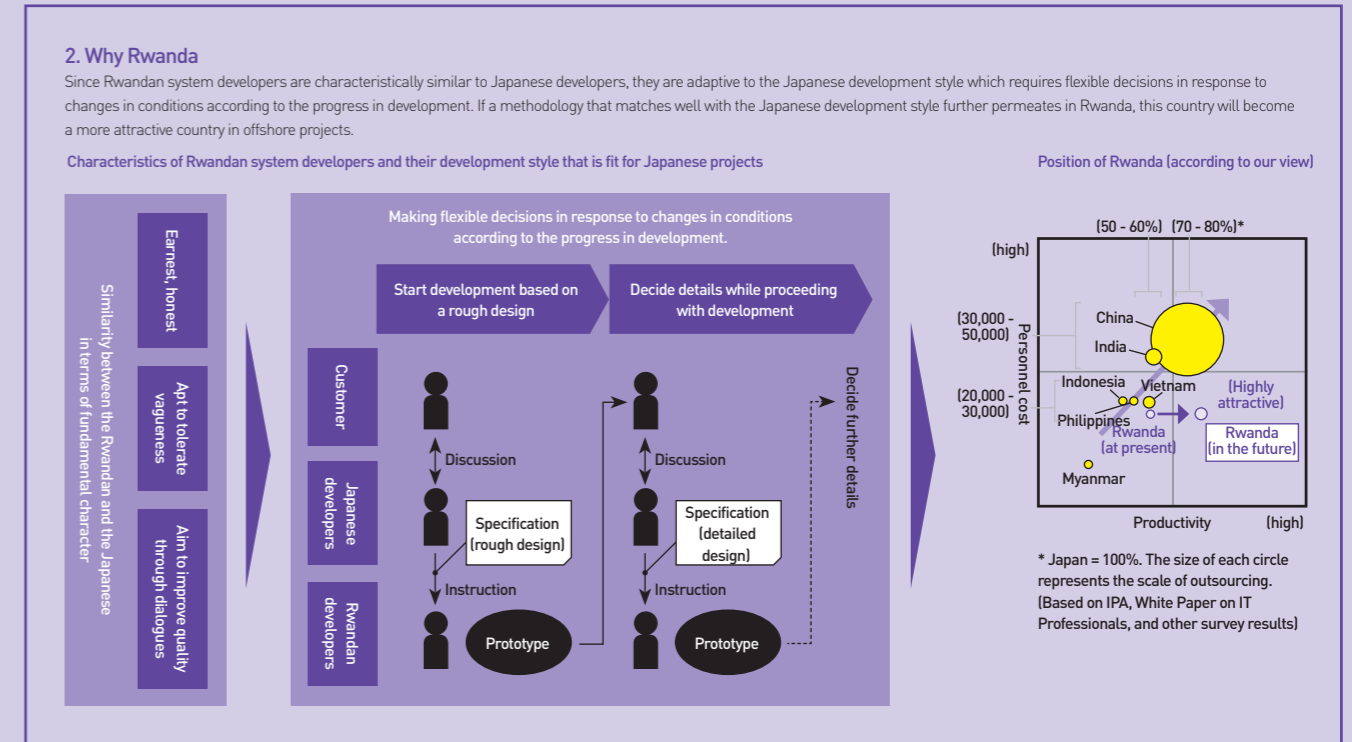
2. Why Rwanda

Since Rwandan system developers are characteristically similar to Japanese developers, they are adaptive to the Japanese development style which requires flexible decisions in response to changes in conditions according to the progress in development. If a methodology that matches well with the Japanese development style further permeates in Rwanda, this country will become a more attractive country in offshore projects.

Characteristics of Rwandan system developers and their development style that is fit for Japanese projects

Similarity between the Rwandan and the Japanese in terms of fundamental character

Earnest, honest

Apt to tolerate vagueness

Aim to improve quality through dialogues

Making flexible decisions in response to changes in conditions according to the progress in development.

Start development based on a rough design

Decide details while proceeding with development

Customer

Japanese developers

Rwandan developers

Discussion

Specification (rough design)

Instruction

Prototype

Discussion

Specification (detailed design)

Instruction

Prototype

Decide further details

Position of Rwanda (according to our view)

(50 - 60%) (70 - 80%)*

(high)

(30,000 - 50,000)

(20,000 - 30,000)

Personnel cost

China

India

Indonesia

Vietnam

Philippines

Rwanda (at present)

(Highly attractive)

Rwanda (in the future)

Myanmar

Productivity

(high)

* Japan = 100%. The size of each circle represents the scale of outsourcing. (Based on IPA, White Paper on IT Professionals, and other survey results)